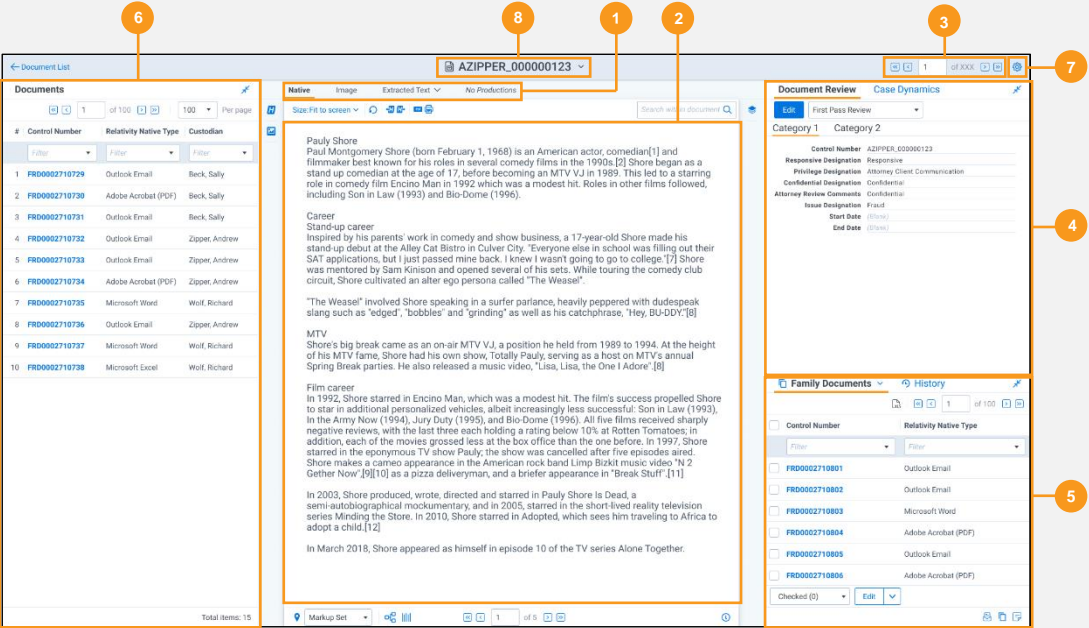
6
8
1
2
3
7
4
5

← Document List

AZIPPER_000000123

1 of XXX

Documents

1 of 100

100 Per page

| # | Control Number | Relativity Native Type | Custodian |
|---|---|---|---|
| | Filter | Filter | Filter |
| 1 | FRD0002710729 | Outlook Email | Beck, Sally |
| 2 | FRD0002710730 | Adobe Acrobat (PDF) | Beck, Sally |
| 3 | FRD0002710731 | Outlook Email | Beck, Sally |
| 4 | FRD0002710732 | Outlook Email | Zipper, Andrew |
| 5 | FRD0002710733 | Outlook Email | Zipper, Andrew |
| 6 | FRD0002710734 | Adobe Acrobat (PDF) | Zipper, Andrew |
| 7 | FRD0002710735 | Microsoft Word | Wolf, Richard |
| 8 | FRD0002710736 | Outlook Email | Wolf, Richard |
| 9 | FRD0002710737 | Microsoft Word | Wolf, Richard |
| 10 | FRD0002710738 | Microsoft Excel | Wolf, Richard |

Total items: 15

Native Image Extracted Text No Productions

Size:Fit to screen

Search within document

Pauly Shore
Paul Montgomery Shore (born February 1, 1968) is an American actor, comedian[1] and filmmaker best known for his roles in several comedy films in the 1990s.[2] Shore began as a stand up comedian at the age of 17, before becoming an MTV VJ in 1989. This led to a starring role in comedy film Encino Man in 1992 which was a modest hit. Roles in other films followed, including Son in Law (1993) and Bio-Dome (1996).

Career
Stand-up career
Inspired by his parents' work in comedy and show business, a 17-year-old Shore made his stand-up debut at the Alley Cat Bistro in Culver City. "Everyone else in school was filling out their SAT applications, but I just passed mine back. I knew I wasn't going to go to college."[7] Shore was mentored by Sam Kinison and opened several of his sets. While touring the comedy club circuit, Shore cultivated an alter ego persona called "The Weasel".

"The Weasel" involved Shore speaking in a surfer parlance, heavily peppered with dudespeak slang such as "edged", "bobbles" and "grinding" as well as his catchphrase, "Hey, BU-DDY."[8]

MTV
Shore's big break came as an on-air MTV VJ, a position he held from 1989 to 1994. At the height of his MTV fame, Shore had his own show, Totally Pauly, serving as a host on MTV's annual Spring Break parties. He also released a music video, "Lisa, Lisa, the One I Adore".[8]

Film career
In 1992, Shore starred in Encino Man, which was a modest hit. The film's success propelled Shore to star in additional personalized vehicles, albeit increasingly less successful: Son in Law (1993), In the Army Now (1994), Jury Duty (1995), and Bio-Dome (1996). All five films received sharply negative reviews, with the last three each holding a rating below 10% at Rotten Tomatoes; in addition, each of the movies grossed less at the box office than the one before. In 1997, Shore starred in the eponymous TV show Pauly; the show was cancelled after five episodes aired. Shore makes a cameo appearance in the American rock band Limp Bizkit music video "N 2 Gether Now".[9][10] as a pizza deliveryman, and a briefer appearance in "Break Stuff".[11]

In 2003, Shore produced, wrote, directed and starred in Pauly Shore Is Dead, a semi-autobiographical mockumentary, and in 2005, starred in the short-lived reality television series Minding the Store. In 2010, Shore starred in Adopted, which sees him traveling to Africa to adopt a child.[12]

In March 2018, Shore appeared as himself in episode 10 of the TV series Alone Together.

Markup Set

1 of 5

Document Review Case Dynamics

Edit First Pass Review

Category 1 Category 2

Control Number AZIPPER_000000123
Responsive Designation Responsive
Privilege Designation Attorney Client Communication
Confidential Designation Confidential
Attorney Review Comments Confidential
Issue Designation Fraud
Start Date (Blank)
End Date (Blank)

Family Documents History

1 of 100

| Control Number | Relativity Native Type |
|---|---|
| Filter | Filter |
| FRD0002710801 | Outlook Email |
| FRD0002710802 | Outlook Email |
| FRD0002710803 | Microsoft Word |
| FRD0002710804 | Adobe Acrobat (PDF) |
| FRD0002710805 | Outlook Email |
| FRD0002710806 | Adobe Acrobat (PDF) |

Checked (0) Edit